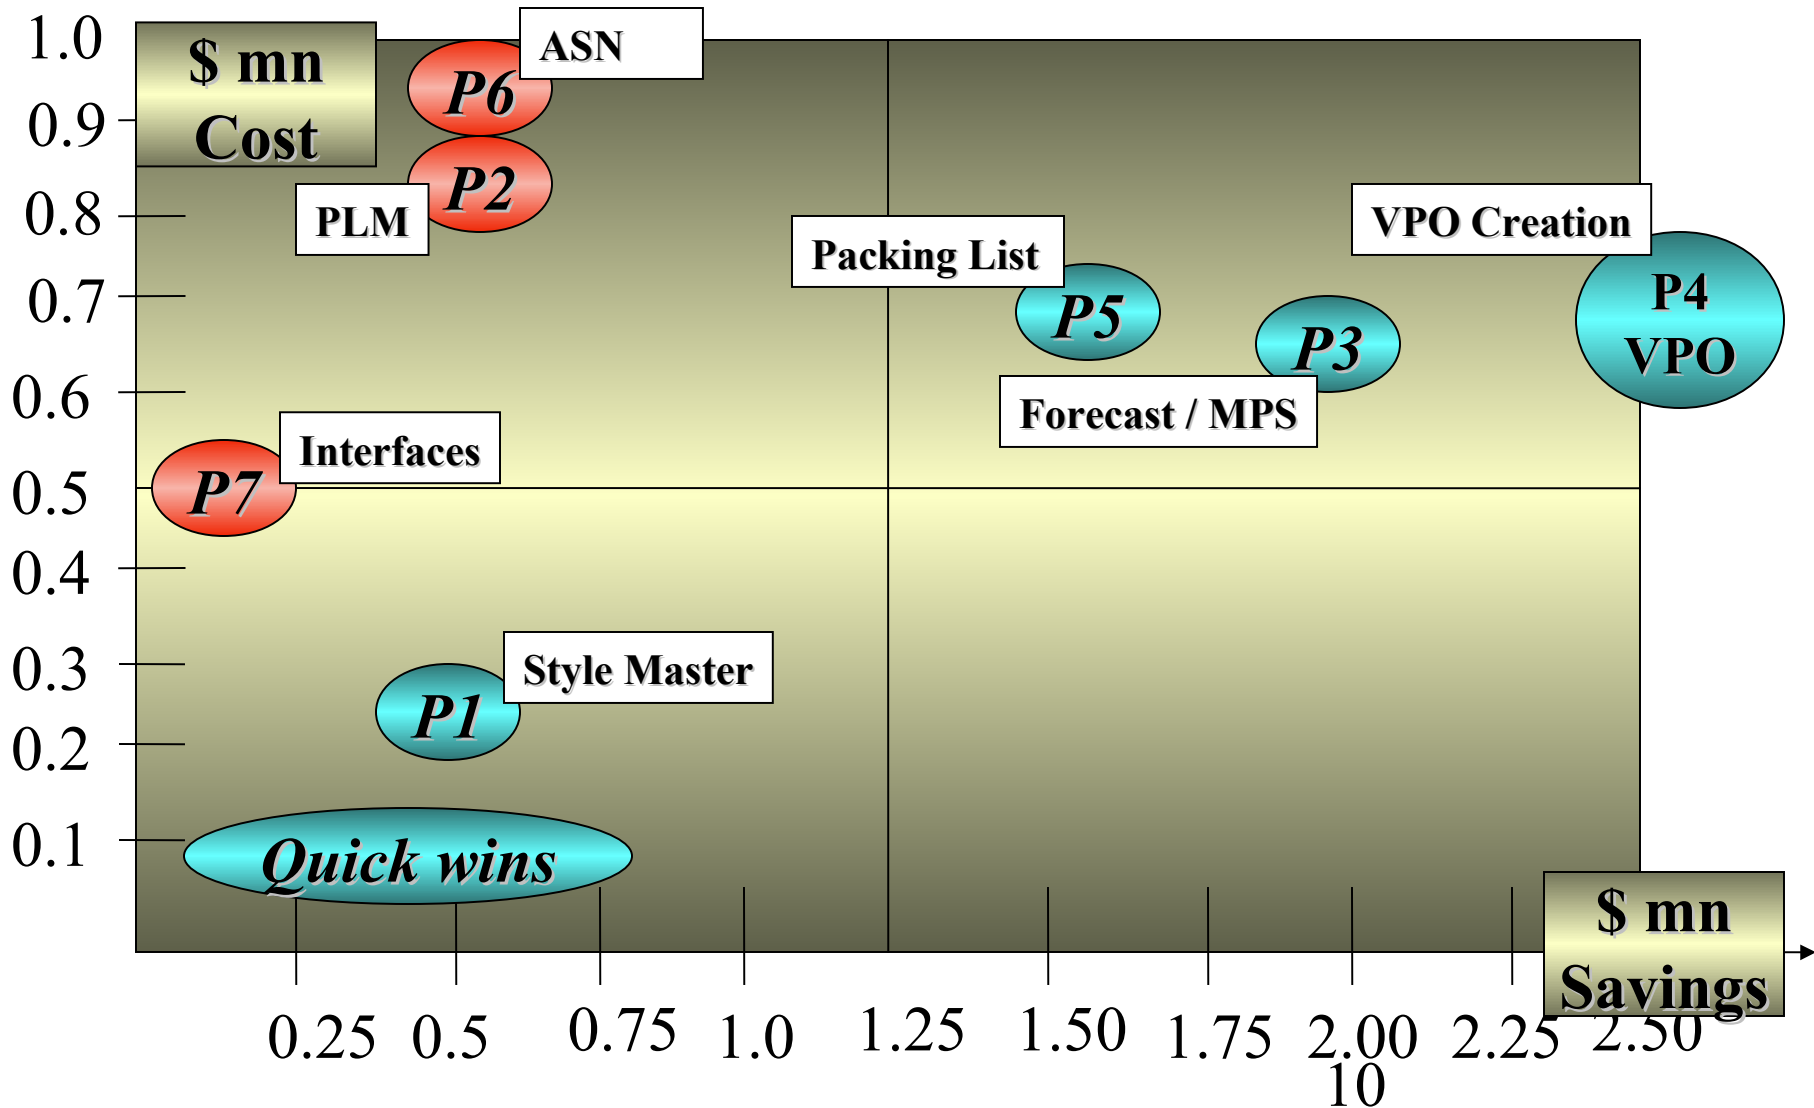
1.0
$ mn
Cost
ASN
P6
0.9
P2
0.8
PLM
Packing List
VPO Creation
0.7
P5
P3
P4
VPO
0.6
Forecast / MPS
Interfaces
0.5
P7
0.4
Style Master
0.3
P1
0.2
0.1
Quick wins
$ mn
Savings

0.25 0.5 0.75 1.0 1.25 1.50 1.75 2.00 2.25 2.50
10